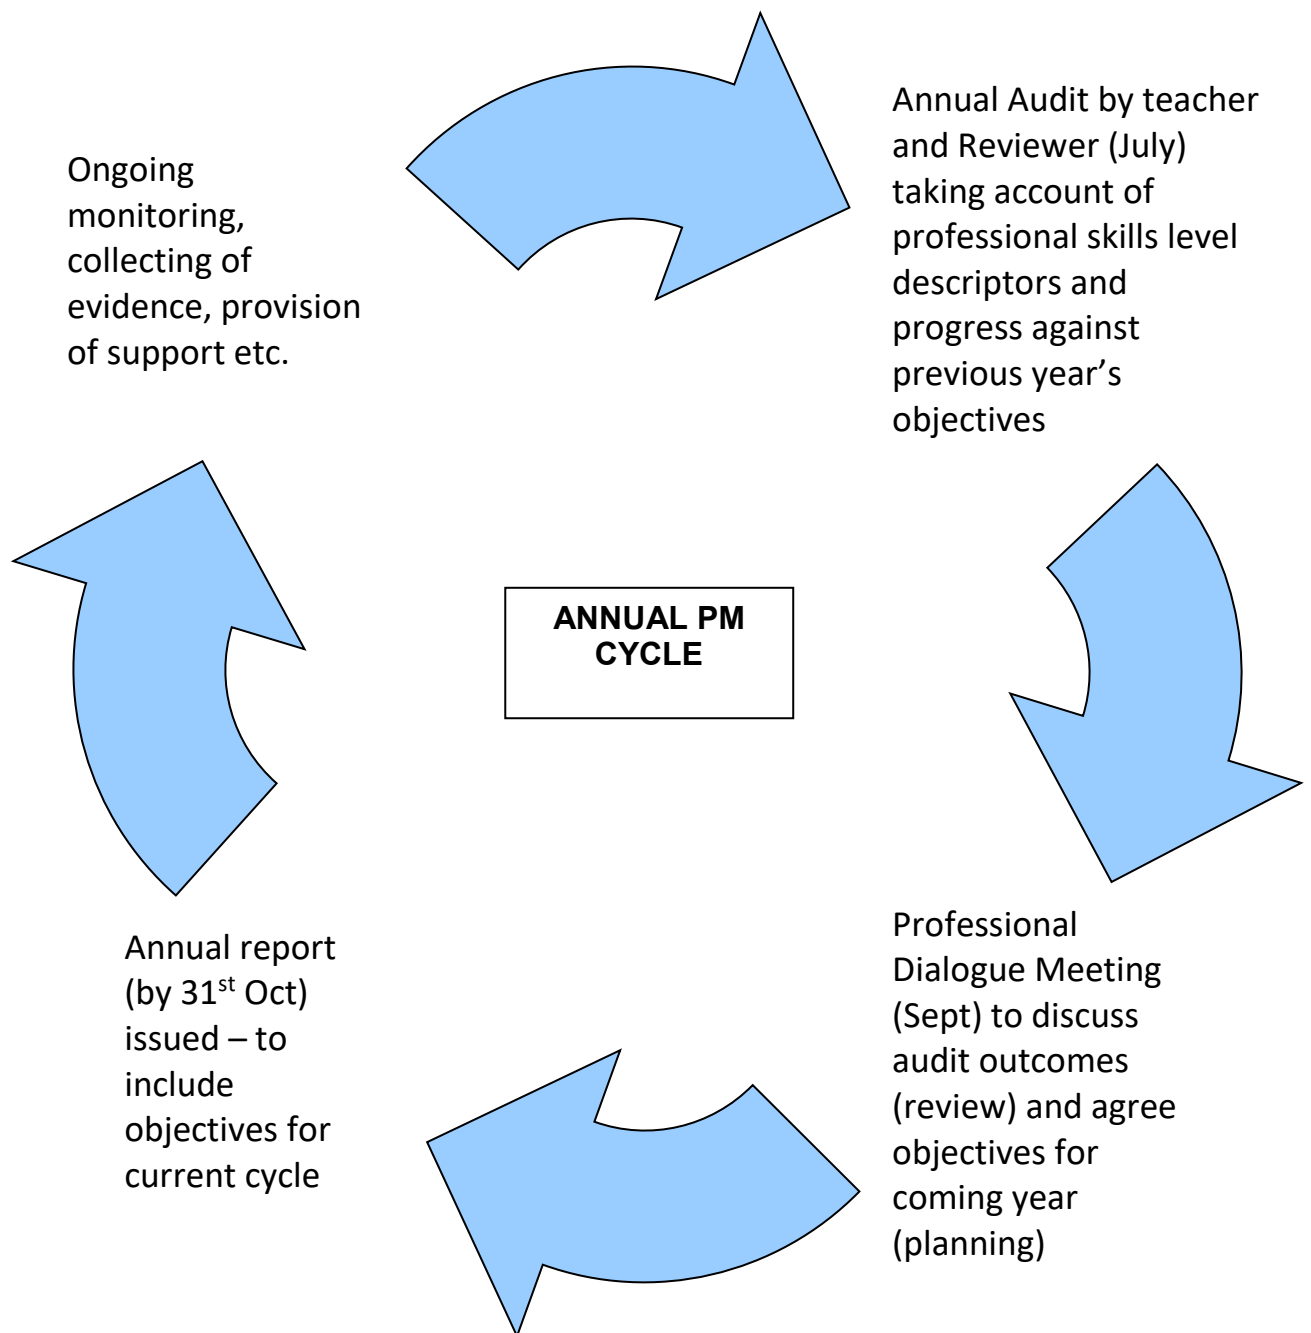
Ongoing monitoring, collecting of evidence, provision of support etc.

Annual Audit by teacher and Reviewer (July) taking account of professional skills level descriptors and progress against previous year's objectives

ANNUAL PM CYCLE

Annual report (by 31$^{st}$ Oct) issued – to include objectives for current cycle

Professional Dialogue Meeting (Sept) to discuss audit outcomes (review) and agree objectives for coming year (planning)